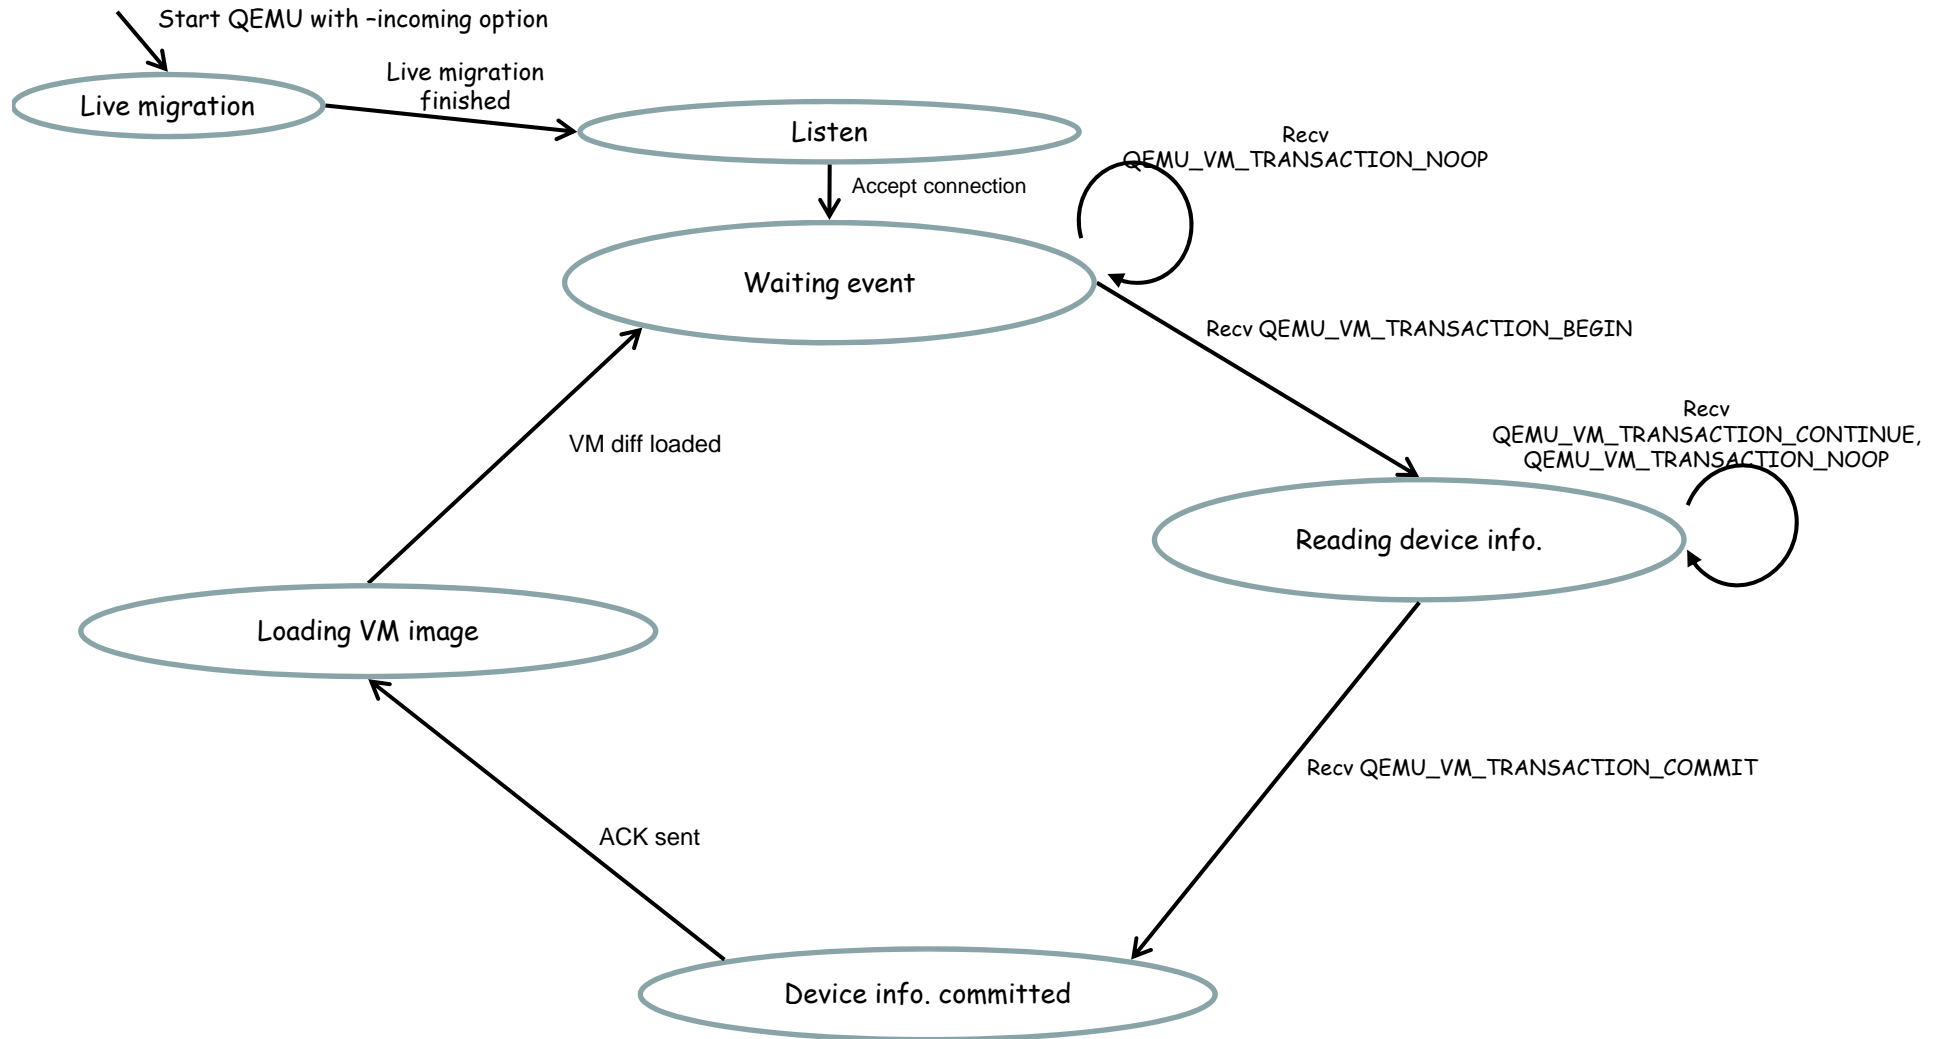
Start QEMU with –incoming option

Live migration

Live migration finished

Listen

Accept connection

Recv QEMU_VM_TRANSACTION_NOOP

Waiting event

Recv QEMU_VM_TRANSACTION_BEGIN

VM diff loaded

Recv QEMU_VM_TRANSACTION_CONTINUE, QEMU_VM_TRANSACTION_NOOP

Reading device info.

Loading VM image

Recv QEMU_VM_TRANSACTION_COMMIT

ACK sent

Device info. committed